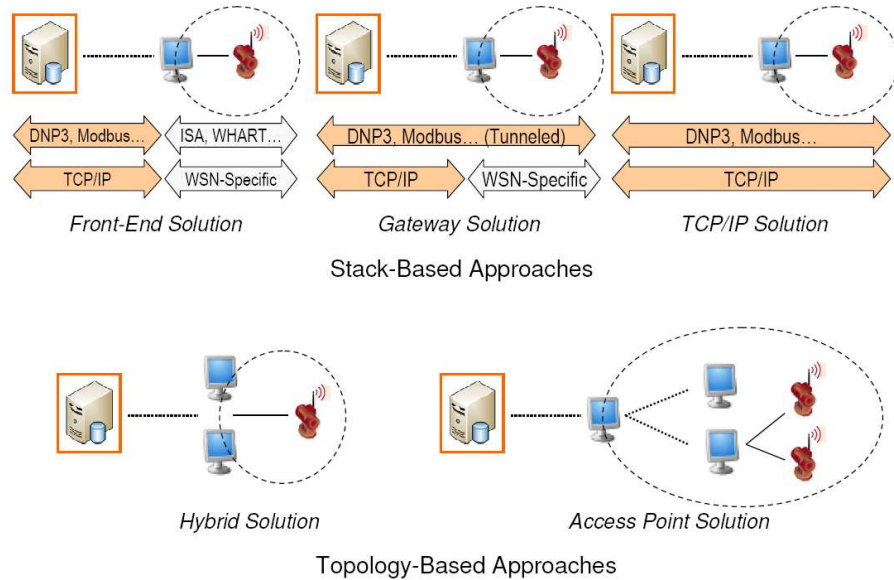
DNP3, Modbus…
ISA, WHART…
TCP/IP
WSN-Specific
Front-End Solution

DNP3, Modbus… (Tunneled)
TCP/IP
WSN-Specific
Gateway Solution

DNP3, Modbus…
TCP/IP
TCP/IP Solution

Stack-Based Approaches

Hybrid Solution

Access Point Solution

Topology-Based Approaches